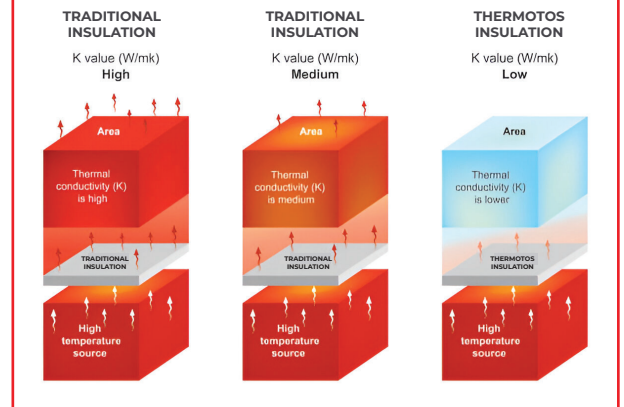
TRADITIONAL INSULATION

K value (W/mk)
High

Area

Thermal conductivity (K) is high

TRADITIONAL INSULATION

High temperature source

TRADITIONAL INSULATION

K value (W/mk)
Medium

Area

Thermal conductivity (K) is medium

TRADITIONAL INSULATION

High temperature source

THERMOTOS INSULATION

K value (W/mk)
Low

Area

Thermal conductivity (K) is lower

THERMOTOS INSULATION

High temperature source